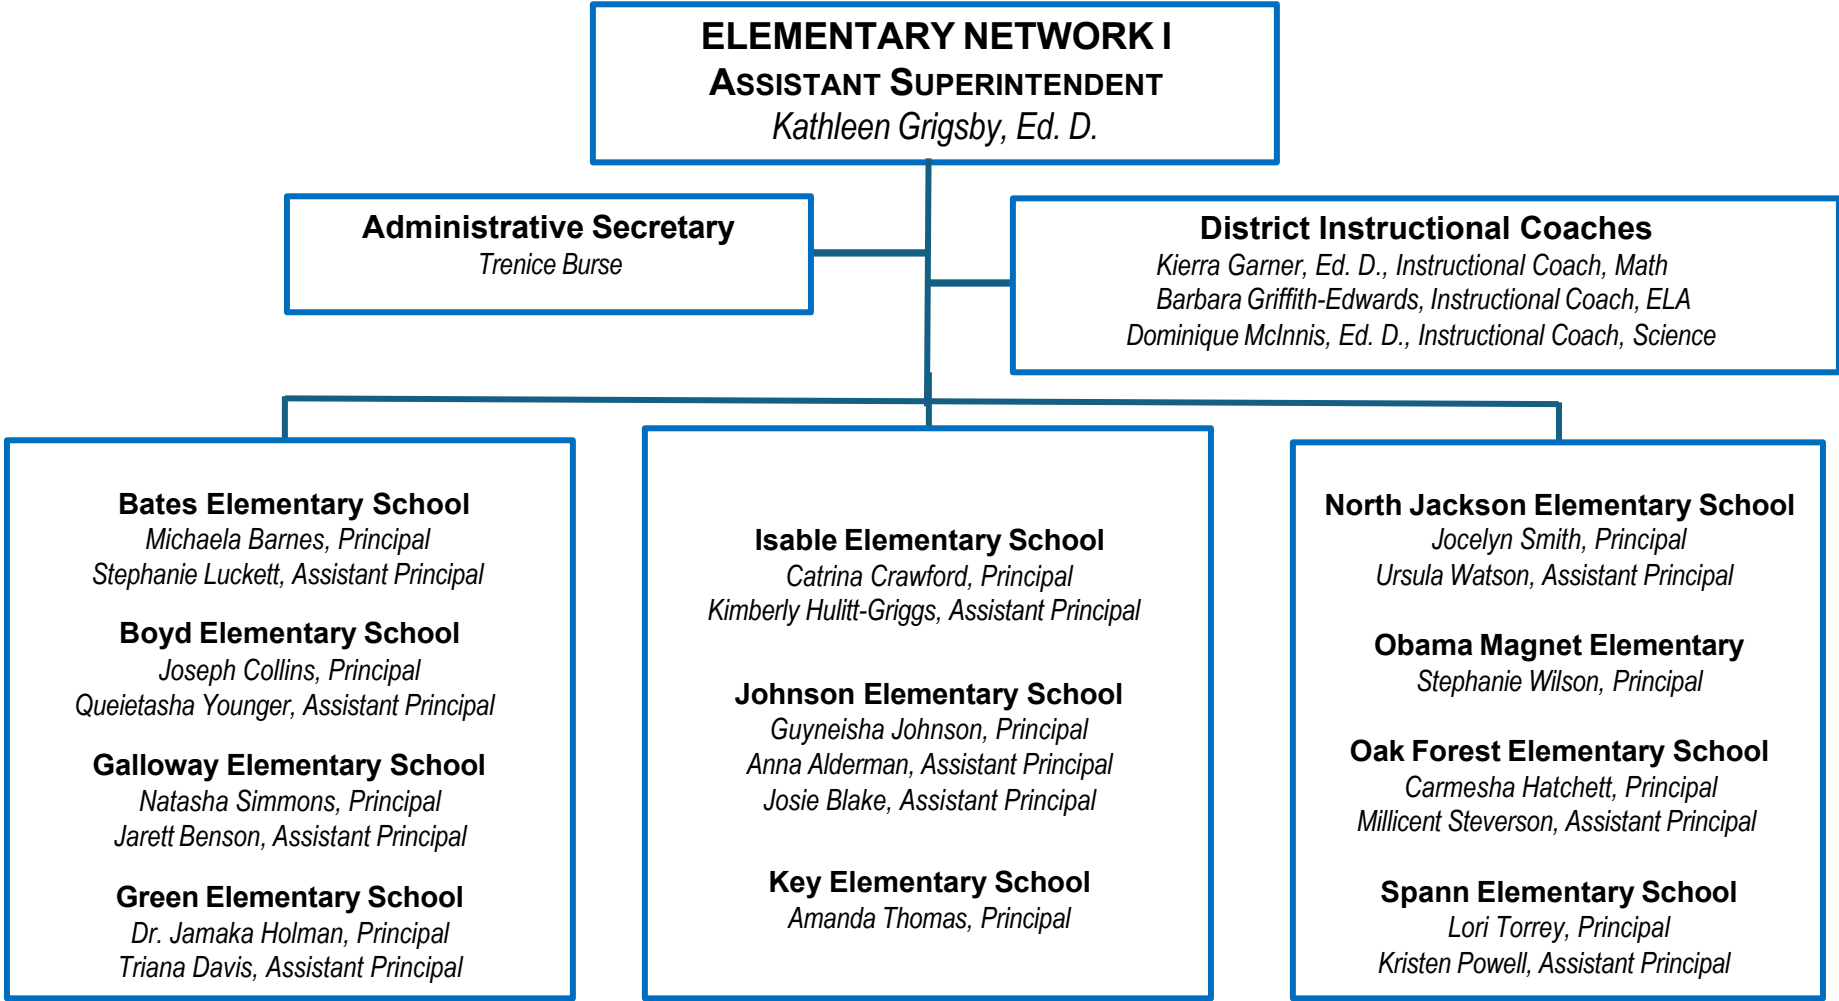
ELEMENTARY NETWORK I
ASSISTANT SUPERINTENDENT
Kathleen Grigsby, Ed. D.

Administrative Secretary
Trenice Burse

District Instructional Coaches
Kierra Garner, Ed. D., Instructional Coach, Math
Barbara Griffith-Edwards, Instructional Coach, ELA
Dominique McInnis, Ed. D., Instructional Coach, Science

Bates Elementary School
Michaela Barnes, Principal
Stephanie Luckett, Assistant Principal

Boyd Elementary School
Joseph Collins, Principal
Queietasha Younger, Assistant Principal

Galloway Elementary School
Natasha Simmons, Principal
Jarett Benson, Assistant Principal

Green Elementary School
Dr. Jamaka Holman, Principal
Triana Davis, Assistant Principal

Isable Elementary School
Catrina Crawford, Principal
Kimberly Hulitt-Griggs, Assistant Principal

Johnson Elementary School
Guyneisha Johnson, Principal
Anna Alderman, Assistant Principal
Josie Blake, Assistant Principal

Key Elementary School
Amanda Thomas, Principal

North Jackson Elementary School
Jocelyn Smith, Principal
Ursula Watson, Assistant Principal

Obama Magnet Elementary
Stephanie Wilson, Principal

Oak Forest Elementary School
Carmesha Hatchett, Principal
Millicent Steverson, Assistant Principal

Spann Elementary School
Lori Torrey, Principal
Kristen Powell, Assistant Principal